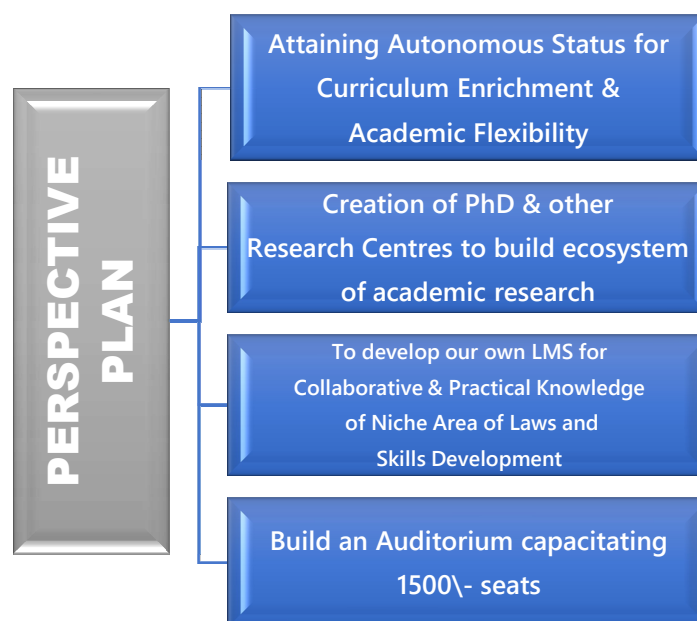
PERSPECTIVE PLAN

Attaining Autonomous Status for Curriculum Enrichment & Academic Flexibility

Creation of PhD & other Research Centres to build ecosystem of academic research

To develop our own LMS for Collaborative & Practical Knowledge of Niche Area of Laws and Skills Development

Build an Auditorium capacitating 1500\- seats